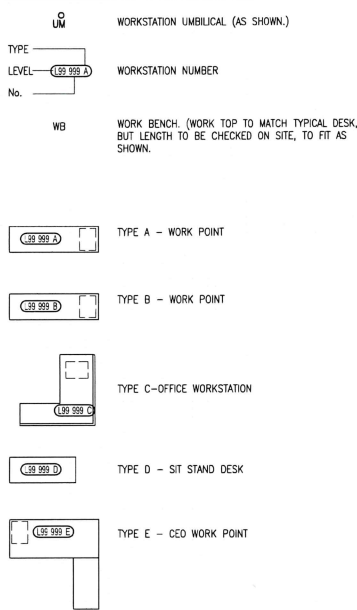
UM

WORKSTATION UMBILICAL (AS SHOWN.)

TYPE
LEVEL
No.

L99 999 A

WORKSTATION NUMBER

WB

WORK BENCH. (WORK TOP TO MATCH TYPICAL DESK, BUT LENGTH TO BE CHECKED ON SITE, TO FIT AS SHOWN.

L99 999 A

TYPE A – WORK POINT

L99 999 B

TYPE B – WORK POINT

L99 999 C

TYPE C–OFFICE WORKSTATION

L99 999 D

TYPE D – SIT STAND DESK

L99 999 E

TYPE E – CEO WORK POINT